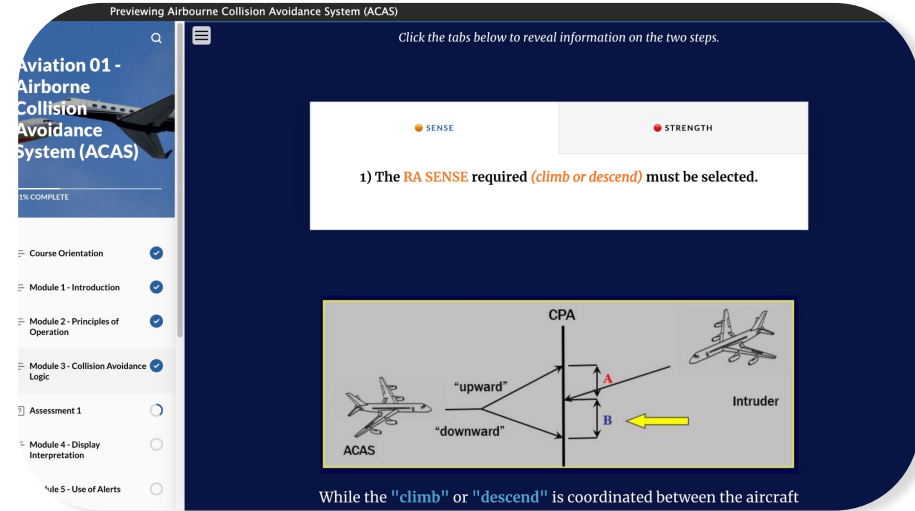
Previewing Airbourne Collision Avoidance System (ACAS)

viation 01 - irborne ollision voidance ystem (ACAS)

1% COMPLETE

Course Orientation

Module 1 - Introduction

Module 2 - Principles of Operation

Module 3 - Collision Avoidance Logic

Assessment 1

Module 4 - Display Interpretation

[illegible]ule 5 - Use of Alerts

Click the tabs below to reveal information on the two steps.

SENSE

STRENGTH

1) The RA SENSE required (climb or descend) must be selected.

CPA

"upward"

"downward"

A

B

ACAS

Intruder

While the "climb" or "descend" is coordinated between the aircraft